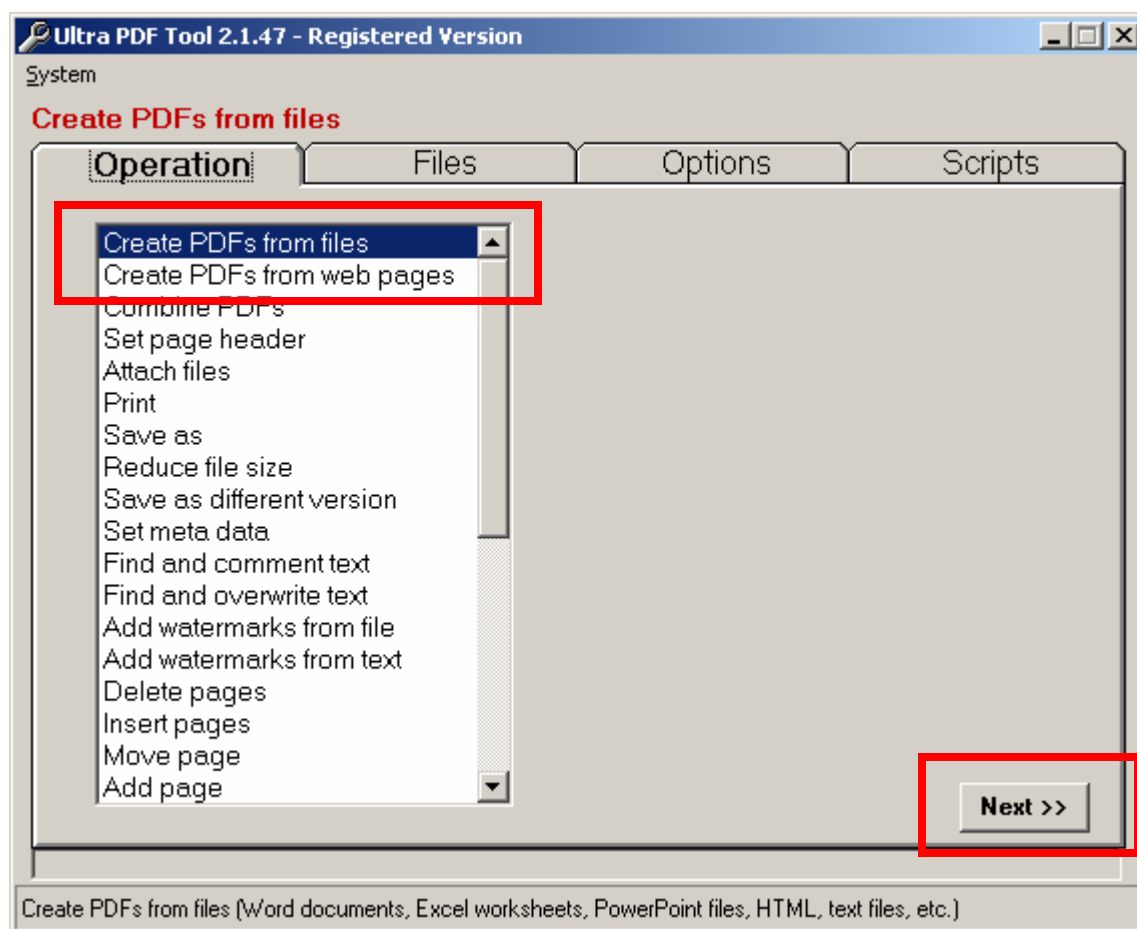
Ultra PDF Tool 2.1.47 - Registered Version

System

Create PDFs from files

Operation | Files | Options | Scripts

Create PDFs from files
Create PDFs from web pages
Combine PDFs
Set page header
Attach files
Print
Save as
Reduce file size
Save as different version
Set meta data
Find and comment text
Find and overwrite text
Add watermarks from file
Add watermarks from text
Delete pages
Insert pages
Move page
Add page

Next >>

Create PDFs from files (Word documents, Excel worksheets, PowerPoint files, HTML, text files, etc.)